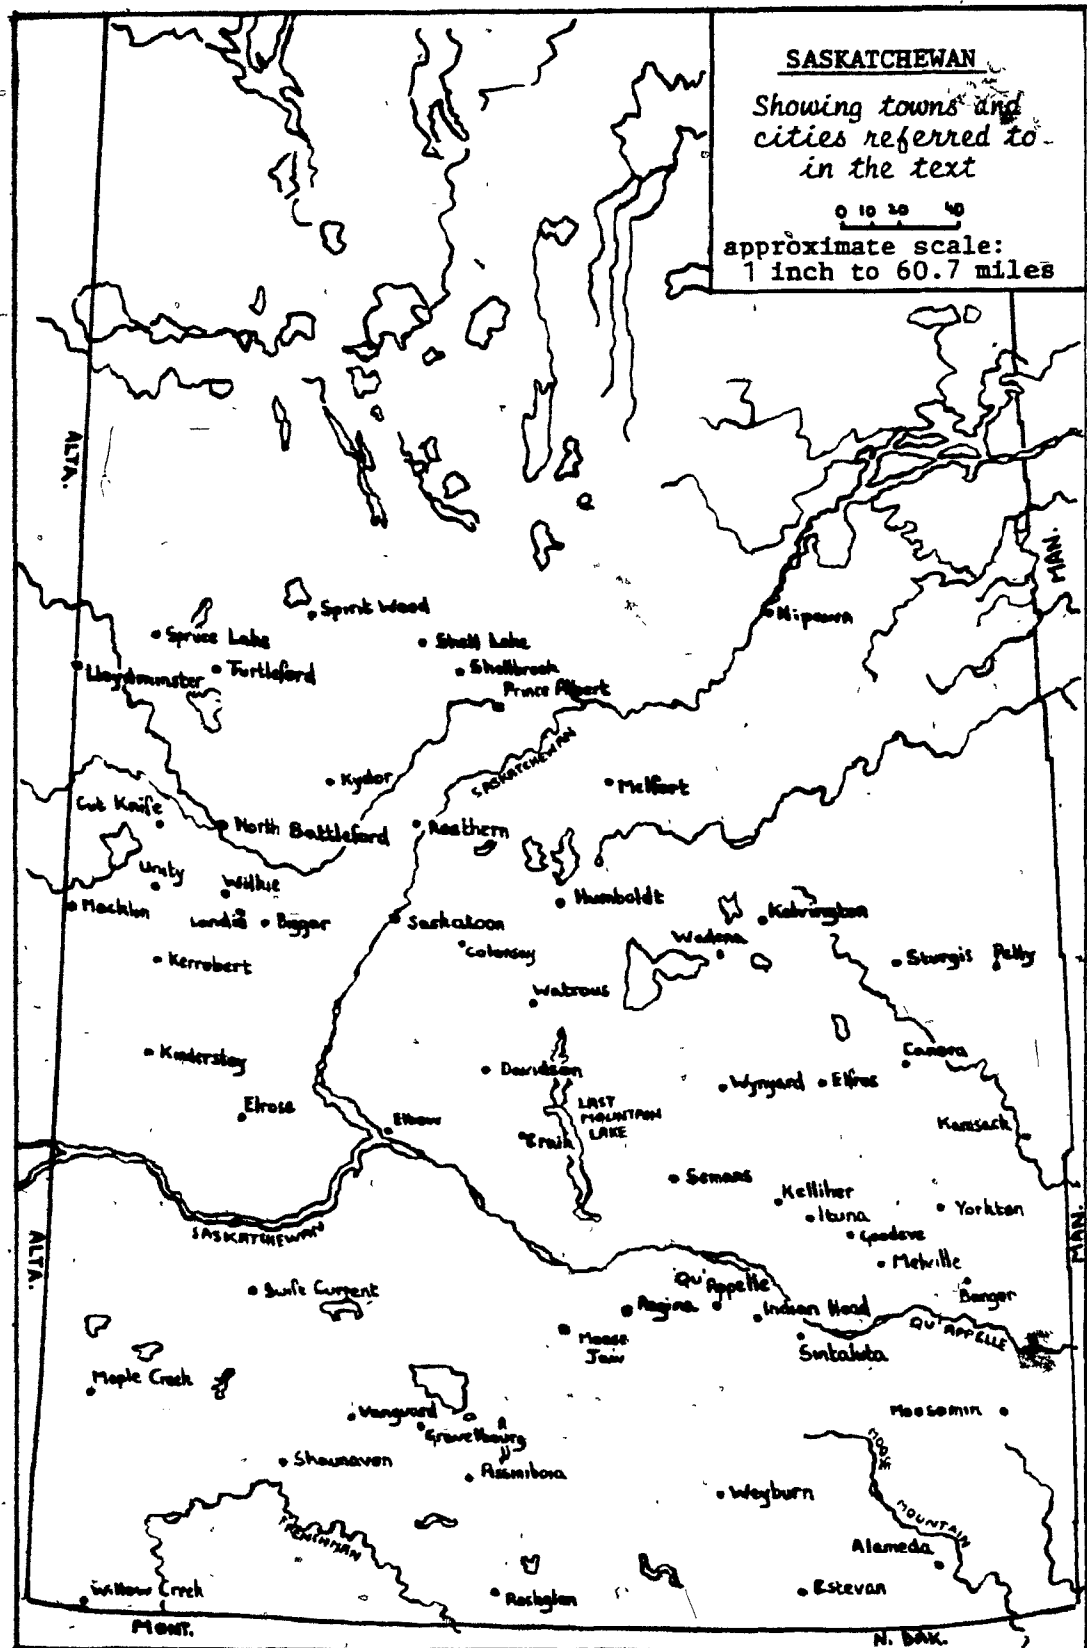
SASKATCHEWAN

Showing towns and cities referred to in the text

0 10 20 40

approximate scale: 1 inch to 60.7 miles

ALTA.

MAN.

Spiritwood

Spruce Lake

Shell Lake

Shellbrook

Lloydminster

Turtleford

Prince Albert

Nipawin

SASKATCHEWAN

Kyder

Melfort

Cut Knife

North Battleford

Rosthern

Unity

Wilkie

Macklin

Landis

Biggar

Saskatoon

Humboldt

Kelvington

Colonsay

Wadena

Sturgis

Pelly

Kerrobert

Watrous

Kindersley

Davidson

Canora

LAST MOUNTAIN LAKE

Wynyard

Elfros

Elrose

Elbow

Strasbourg

Kamsack

Semans

SASKATCHEWAN

Kelliher

Ituna

Yorkton

Goodeve

Melville

ALTA.

MAN.

Swift Current

Qu'Appelle

Bangor

Regina

Indian Head

QU'APPELLE

Moose Jaw

Sintaluta

Maple Creek

Moosomin

Vanguard

Gravelbourg

Shaunavon

Assiniboia

MOOSE MOUNTAIN

Weyburn

FRENCHMAN

Alameda

Willow Creek

Radville

Estevan

MONT.

N. DAK.